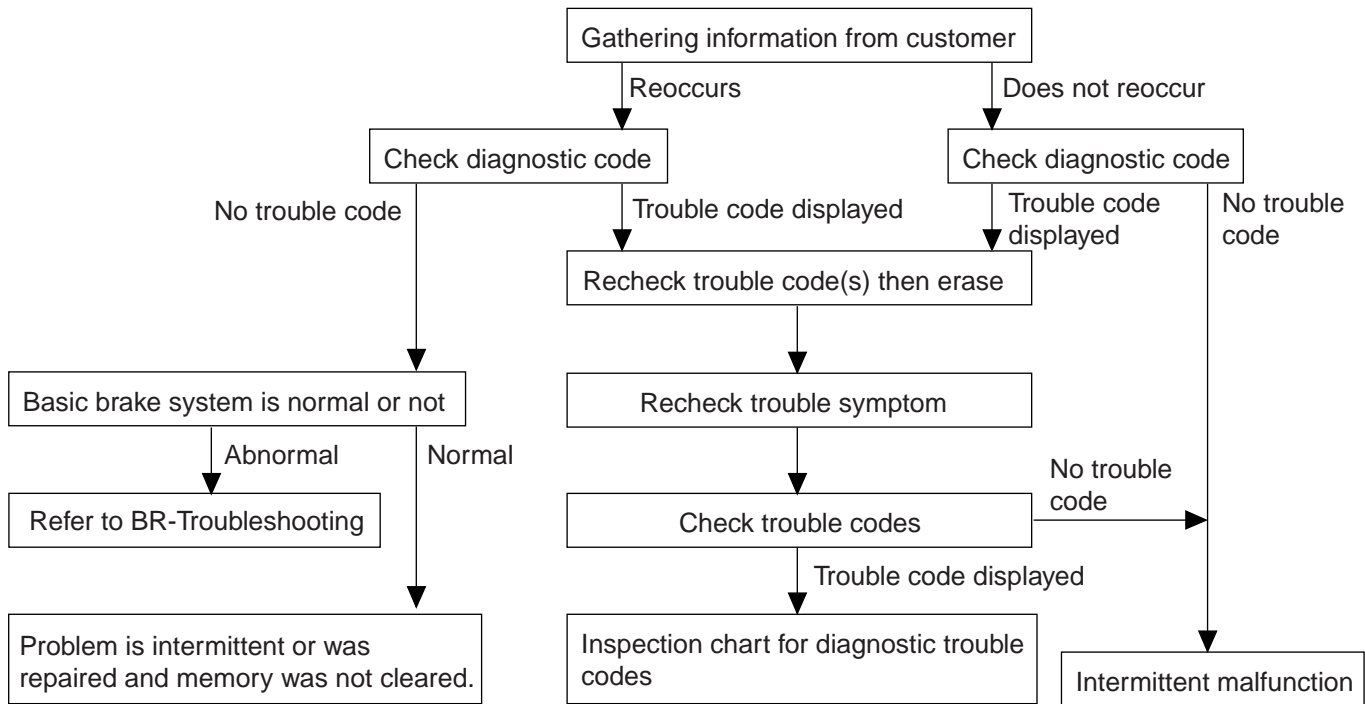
Gathering information from customer

Reoccurs

Does not reoccur

Check diagnostic code

Check diagnostic code

No trouble code

Trouble code displayed

Trouble code displayed

No trouble code

Recheck trouble code(s) then erase

Recheck trouble symptom

Basic brake system is normal or not

Abnormal

Normal

Refer to BR-Troubleshooting

Check trouble codes

No trouble code

Trouble code displayed

Problem is intermittent or was repaired and memory was not cleared.

Inspection chart for diagnostic trouble codes

Intermittent malfunction